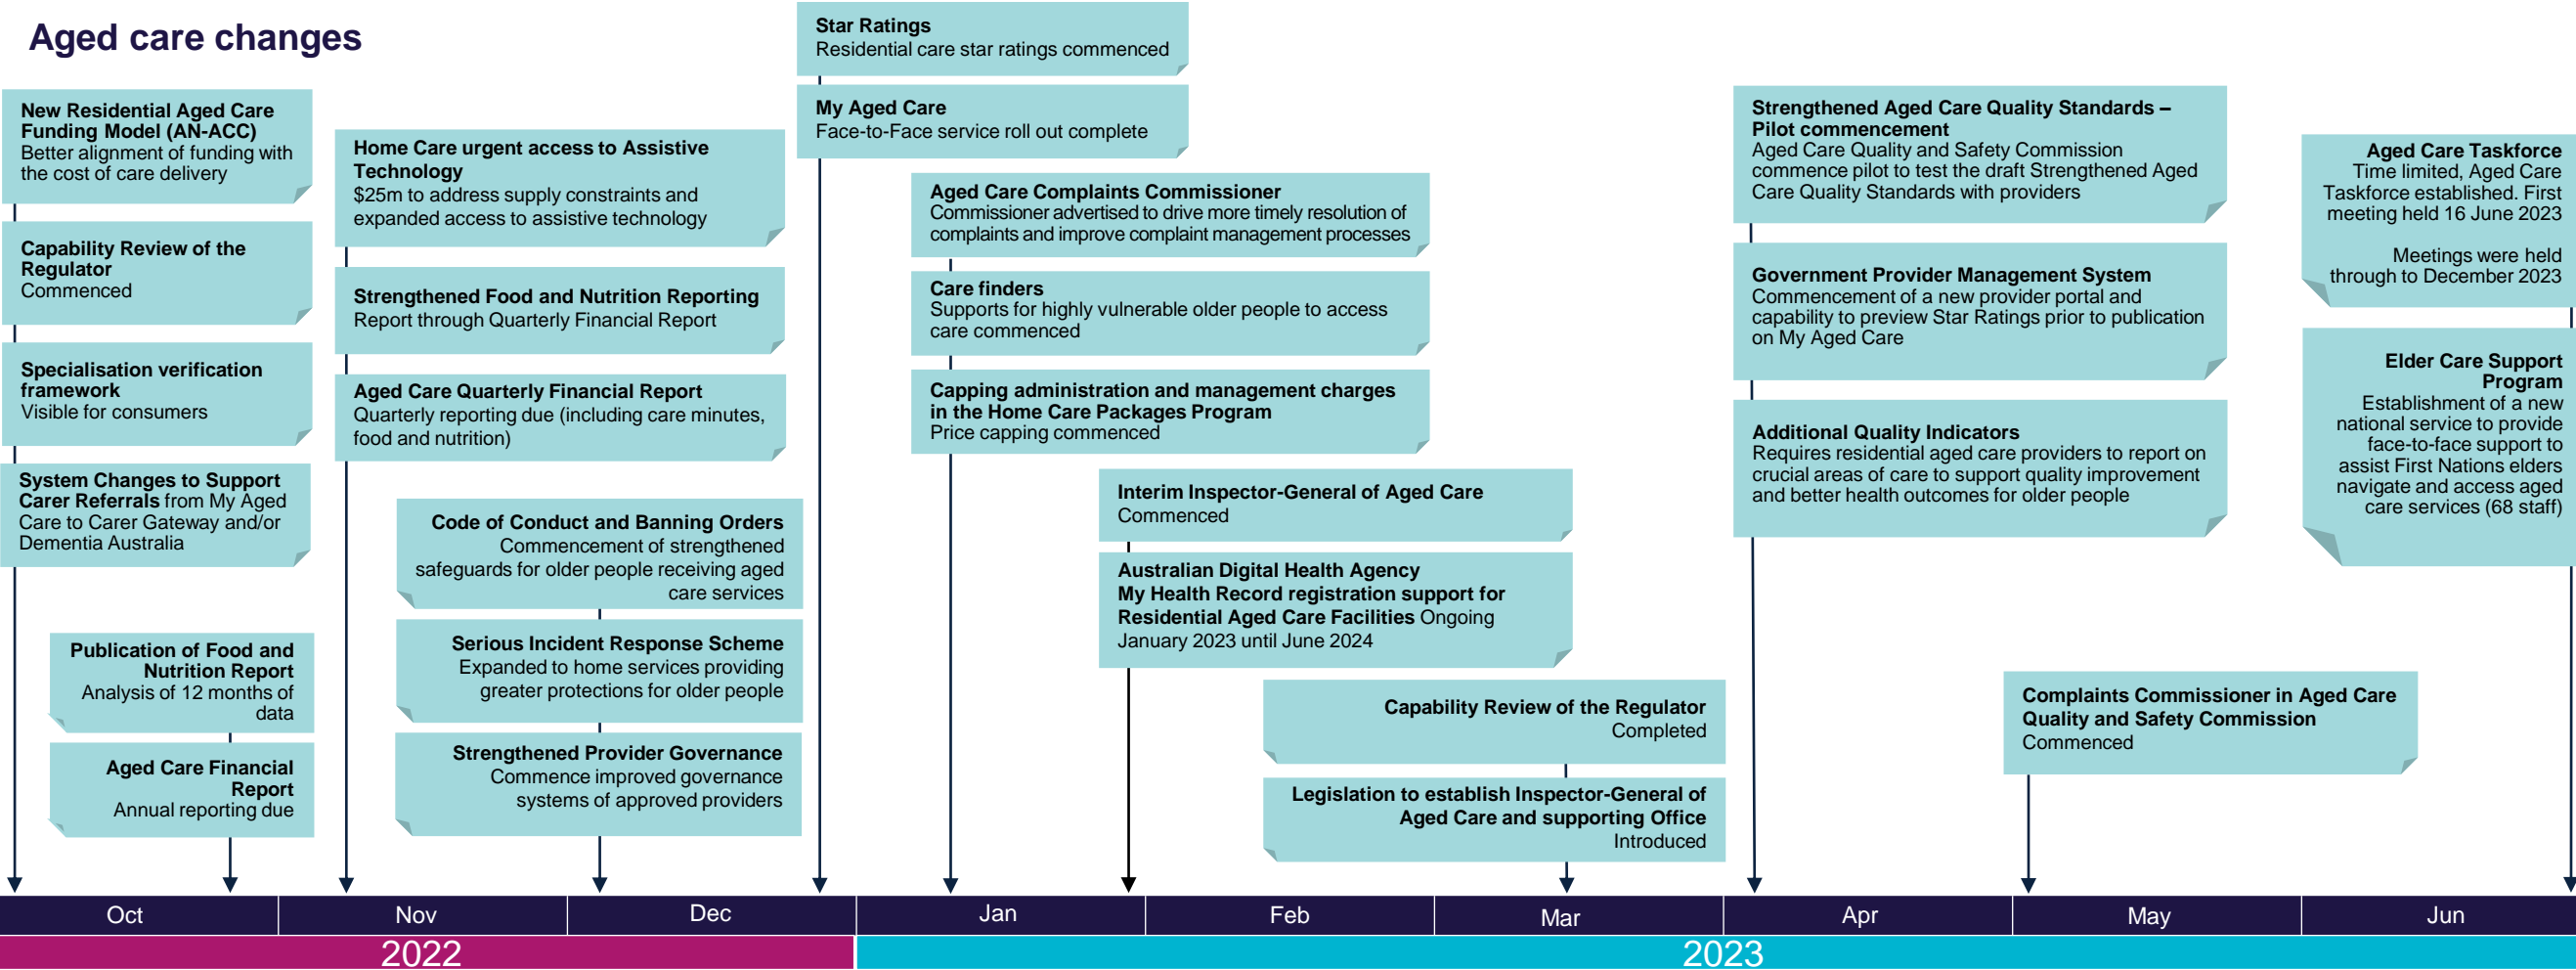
Aged care changes

New Residential Aged Care Funding Model (AN-ACC)
Better alignment of funding with the cost of care delivery

Capability Review of the Regulator
Commenced

Specialisation verification framework
Visible for consumers

System Changes to Support Carer Referrals from My Aged Care to Carer Gateway and/or Dementia Australia

Publication of Food and Nutrition Report
Analysis of 12 months of data

Aged Care Financial Report
Annual reporting due

Home Care urgent access to Assistive Technology
$25m to address supply constraints and expanded access to assistive technology

Strengthened Food and Nutrition Reporting
Report through Quarterly Financial Report

Aged Care Quarterly Financial Report
Quarterly reporting due (including care minutes, food and nutrition)

Code of Conduct and Banning Orders
Commencement of strengthened safeguards for older people receiving aged care services

Serious Incident Response Scheme
Expanded to home services providing greater protections for older people

Strengthened Provider Governance
Commence improved governance systems of approved providers

Star Ratings
Residential care star ratings commenced

My Aged Care
Face-to-Face service roll out complete

Aged Care Complaints Commissioner
Commissioner advertised to drive more timely resolution of complaints and improve complaint management processes

Care finders
Supports for highly vulnerable older people to access care commenced

Capping administration and management charges in the Home Care Packages Program
Price capping commenced

Interim Inspector-General of Aged Care
Commenced

Australian Digital Health Agency
My Health Record registration support for Residential Aged Care Facilities Ongoing January 2023 until June 2024

Capability Review of the Regulator
Completed

Legislation to establish Inspector-General of Aged Care and supporting Office
Introduced

Strengthened Aged Care Quality Standards – Pilot commencement
Aged Care Quality and Safety Commission commence pilot to test the draft Strengthened Aged Care Quality Standards with providers

Government Provider Management System
Commencement of a new provider portal and capability to preview Star Ratings prior to publication on My Aged Care

Additional Quality Indicators
Requires residential aged care providers to report on crucial areas of care to support quality improvement and better health outcomes for older people

Complaints Commissioner in Aged Care Quality and Safety Commission
Commenced

Aged Care Taskforce
Time limited, Aged Care Taskforce established. First meeting held 16 June 2023

Meetings were held through to December 2023

Elder Care Support Program
Establishment of a new national service to provide face-to-face support to assist First Nations elders navigate and access aged care services (68 staff)

| Oct | Nov | Dec | Jan | Feb | Mar | Apr | May | Jun |

2022
2023